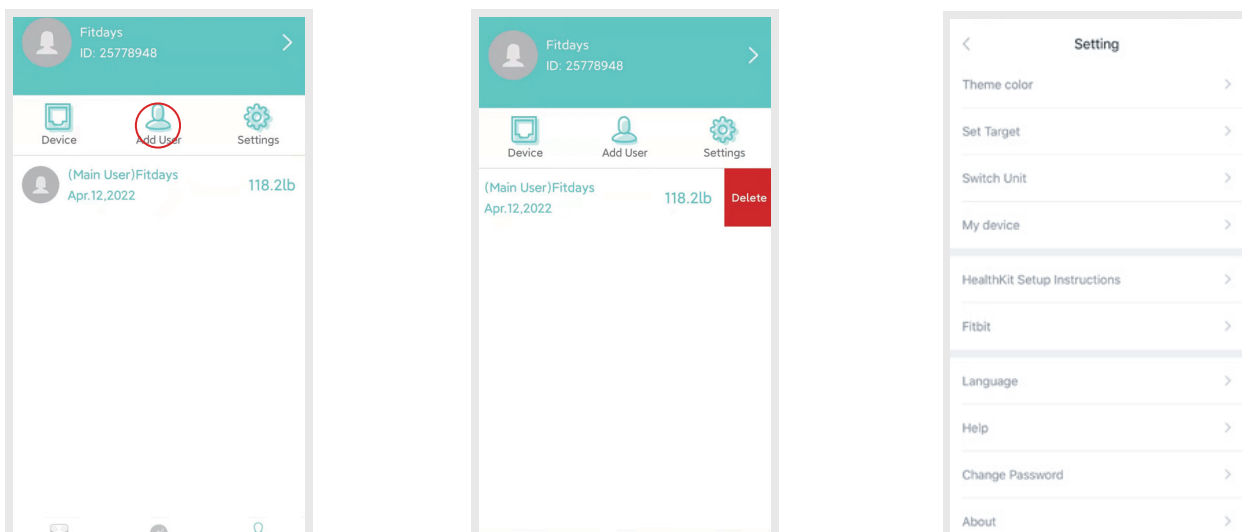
Fitdays
ID: 25778948

Device
Add User
Settings

(Main User)Fitdays
Apr.12,2022
118.2lb

Fitdays
ID: 25778948

Device
Add User
Settings

(Main User)Fitdays
Apr.12,2022
118.2lb
Delete

Setting

Theme color
Set Target
Switch Unit
My device
HealthKit Setup Instructions
Fitbit
Language
Help
Change Password
About